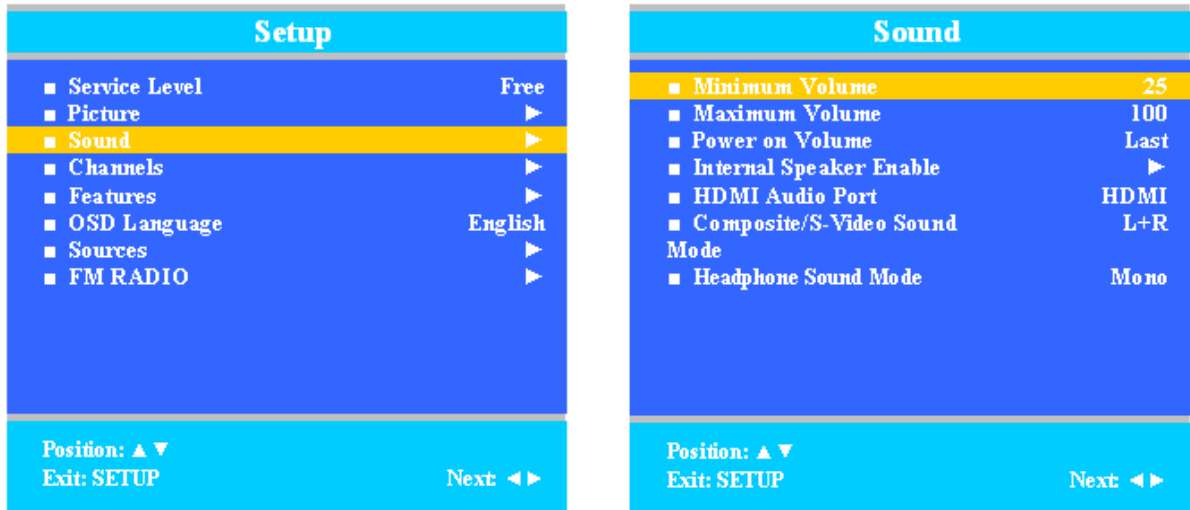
Setup

■ Service Level Free
■ Picture ►
■ Sound ►
■ Channels ►
■ Features ►
■ OSD Language English
■ Sources ►
■ FM RADIO ►

Position: ▲▼
Exit: SETUP Next: ◄►

Sound

■ Minimum Volume 25
■ Maximum Volume 100
■ Power on Volume Last
■ Internal Speaker Enable ►
■ HDMI Audio Port HDMI
■ Composite/S-Video Sound Mode L+R
■ Headphone Sound Mode Mono

Position: ▲▼
Exit: SETUP Next: ◄►